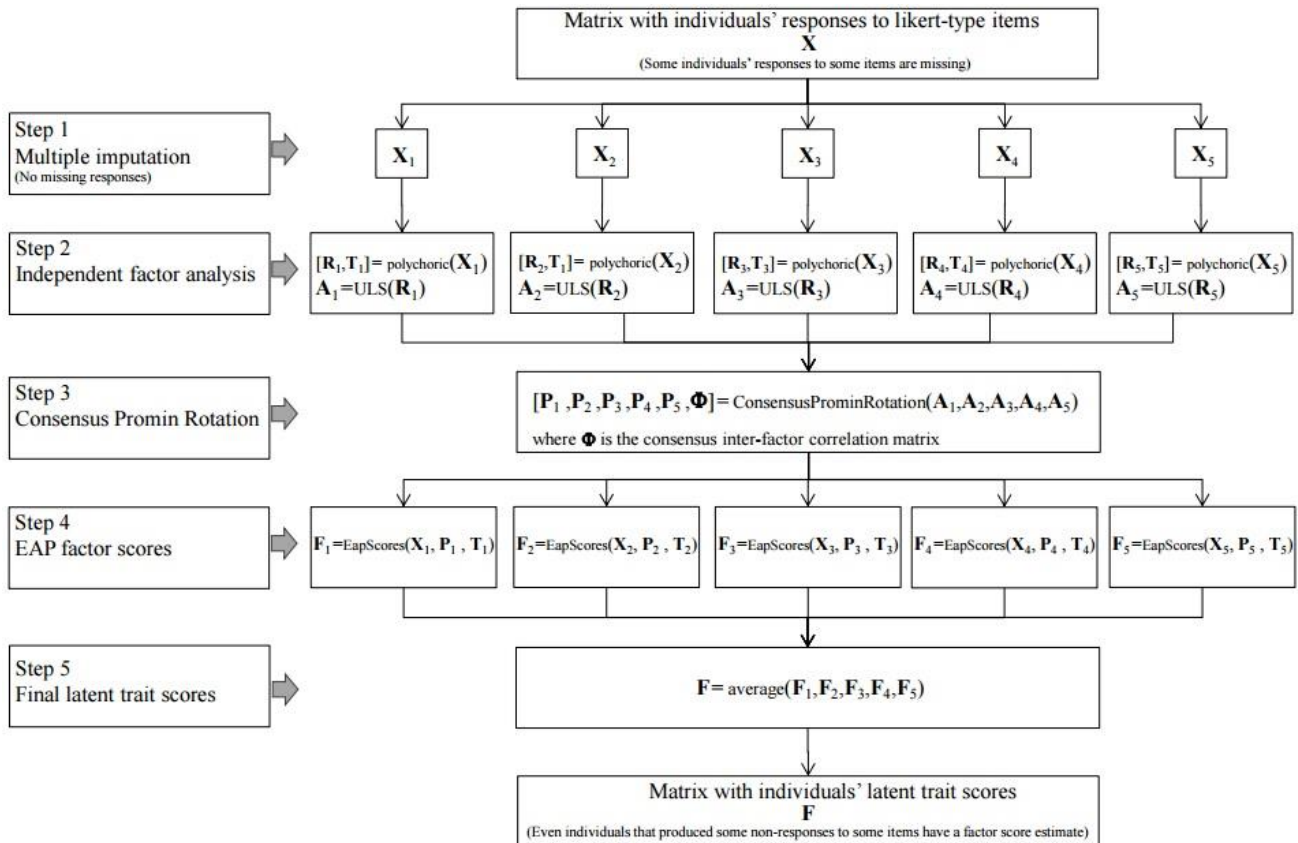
Matrix with individuals' responses to likert-type items
$\mathbf{X}$
(Some individuals' responses to some items are missing)

Step 1
Multiple imputation
(No missing responses)

$\mathbf{X}_1$

$\mathbf{X}_2$

$\mathbf{X}_3$

$\mathbf{X}_4$

$\mathbf{X}_5$

Step 2
Independent factor analysis

$[\mathbf{R}_1,\mathbf{T}_1]$= polychoric($\mathbf{X}_1$)
$\mathbf{A}_1$=ULS($\mathbf{R}_1$)

$[\mathbf{R}_2,\mathbf{T}_1]$= polychoric($\mathbf{X}_2$)
$\mathbf{A}_2$=ULS($\mathbf{R}_2$)

$[\mathbf{R}_3,\mathbf{T}_3]$= polychoric($\mathbf{X}_3$)
$\mathbf{A}_3$=ULS($\mathbf{R}_3$)

$[\mathbf{R}_4,\mathbf{T}_4]$= polychoric($\mathbf{X}_4$)
$\mathbf{A}_4$=ULS($\mathbf{R}_4$)

$[\mathbf{R}_5,\mathbf{T}_5]$= polychoric($\mathbf{X}_5$)
$\mathbf{A}_5$=ULS($\mathbf{R}_5$)

Step 3
Consensus Promin Rotation

$[\mathbf{P}_1 ,\mathbf{P}_2 ,\mathbf{P}_3 ,\mathbf{P}_4 ,\mathbf{P}_5 ,\mathbf{\Phi}]$= ConsensusProminRotation($\mathbf{A}_1,\mathbf{A}_2,\mathbf{A}_3,\mathbf{A}_4,\mathbf{A}_5$)
where $\mathbf{\Phi}$ is the consensus inter-factor correlation matrix

Step 4
EAP factor scores

$\mathbf{F}_1$=EapScores($\mathbf{X}_1$, $\mathbf{P}_1$ , $\mathbf{T}_1$)

$\mathbf{F}_2$=EapScores($\mathbf{X}_2$, $\mathbf{P}_2$ , $\mathbf{T}_2$)

$\mathbf{F}_3$=EapScores($\mathbf{X}_3$, $\mathbf{P}_3$ , $\mathbf{T}_3$)

$\mathbf{F}_4$=EapScores($\mathbf{X}_4$, $\mathbf{P}_4$ , $\mathbf{T}_4$)

$\mathbf{F}_5$=EapScores($\mathbf{X}_5$, $\mathbf{P}_5$ , $\mathbf{T}_5$)

Step 5
Final latent trait scores

$\mathbf{F}$= average($\mathbf{F}_1,\mathbf{F}_2,\mathbf{F}_3,\mathbf{F}_4,\mathbf{F}_5$)

Matrix with individuals' latent trait scores
$\mathbf{F}$
(Even individuals that produced some non-responses to some items have a factor score estimate)